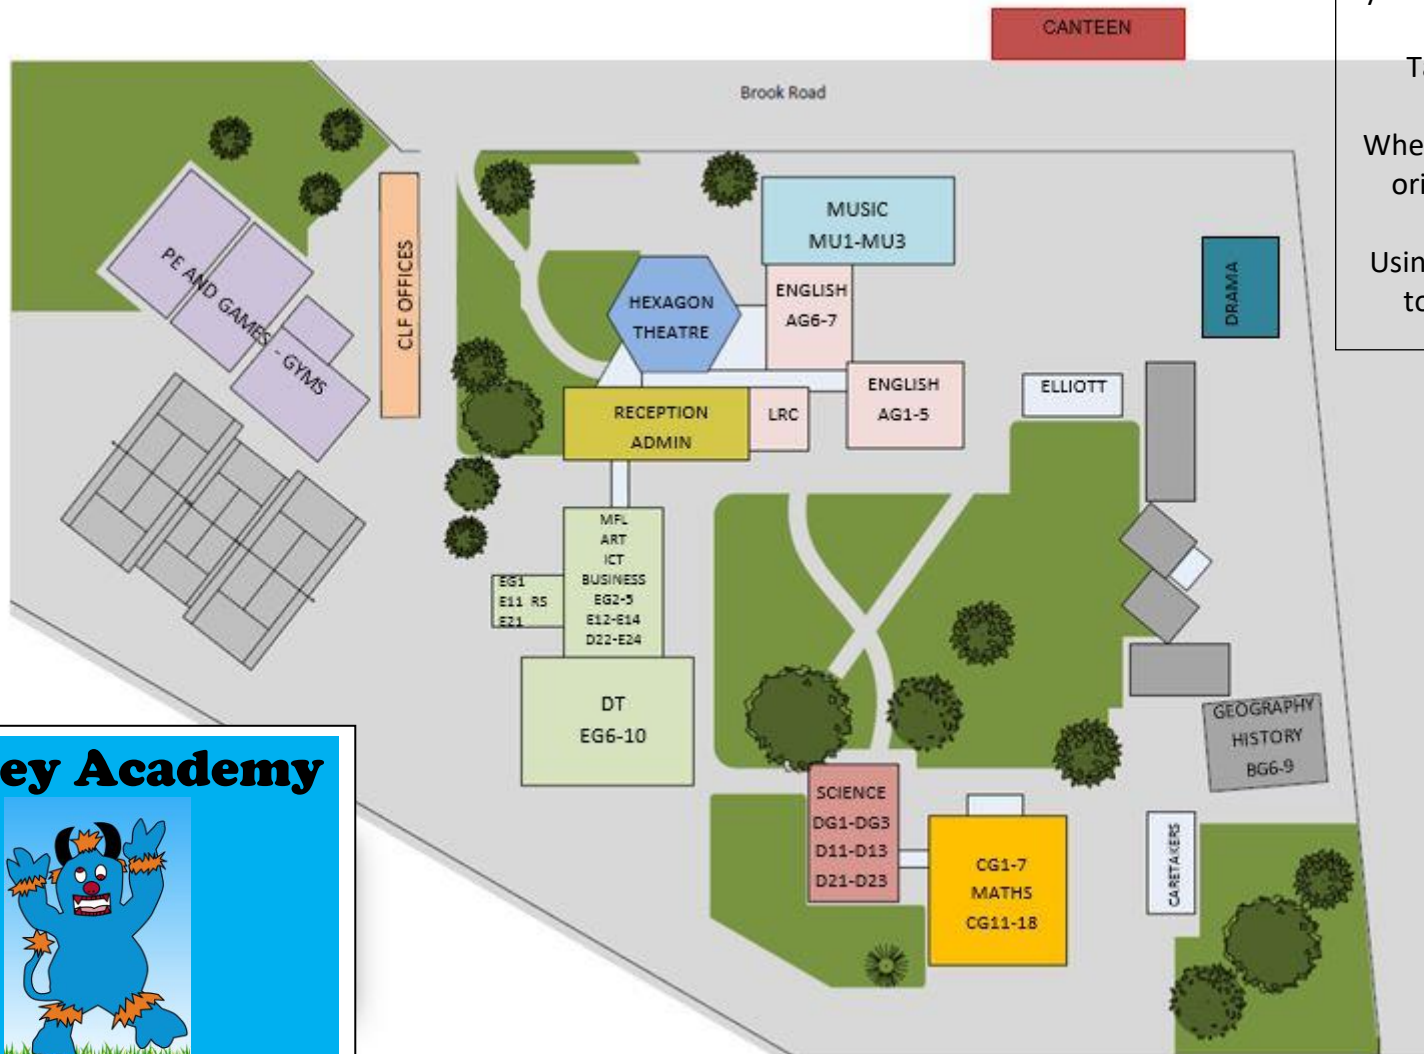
CANTEEN

Brook Road

PE AND GAMES - GYMS

CLF OFFICES

MUSIC
MU1-MU3

HEXAGON
THEATRE

ENGLISH
AG6-7

DRAMA

ENGLISH
AG1-5

ELLIOTT

RECEPTION
ADMIN

LRC

MFL
ART
ICT
BUSINESS
EG2-5
E12-E14
D22-E24

EG1
E11 RS
E21

DT
EG6-10

GEOGRAPHY
HISTORY
BG6-9

SCIENCE
DG1-DG3
D11-D13
D21-D23

CG1-7
MATHS
CG11-18

CARETAKERS

ey Academy

Ta

Whe
ori

Usin
to